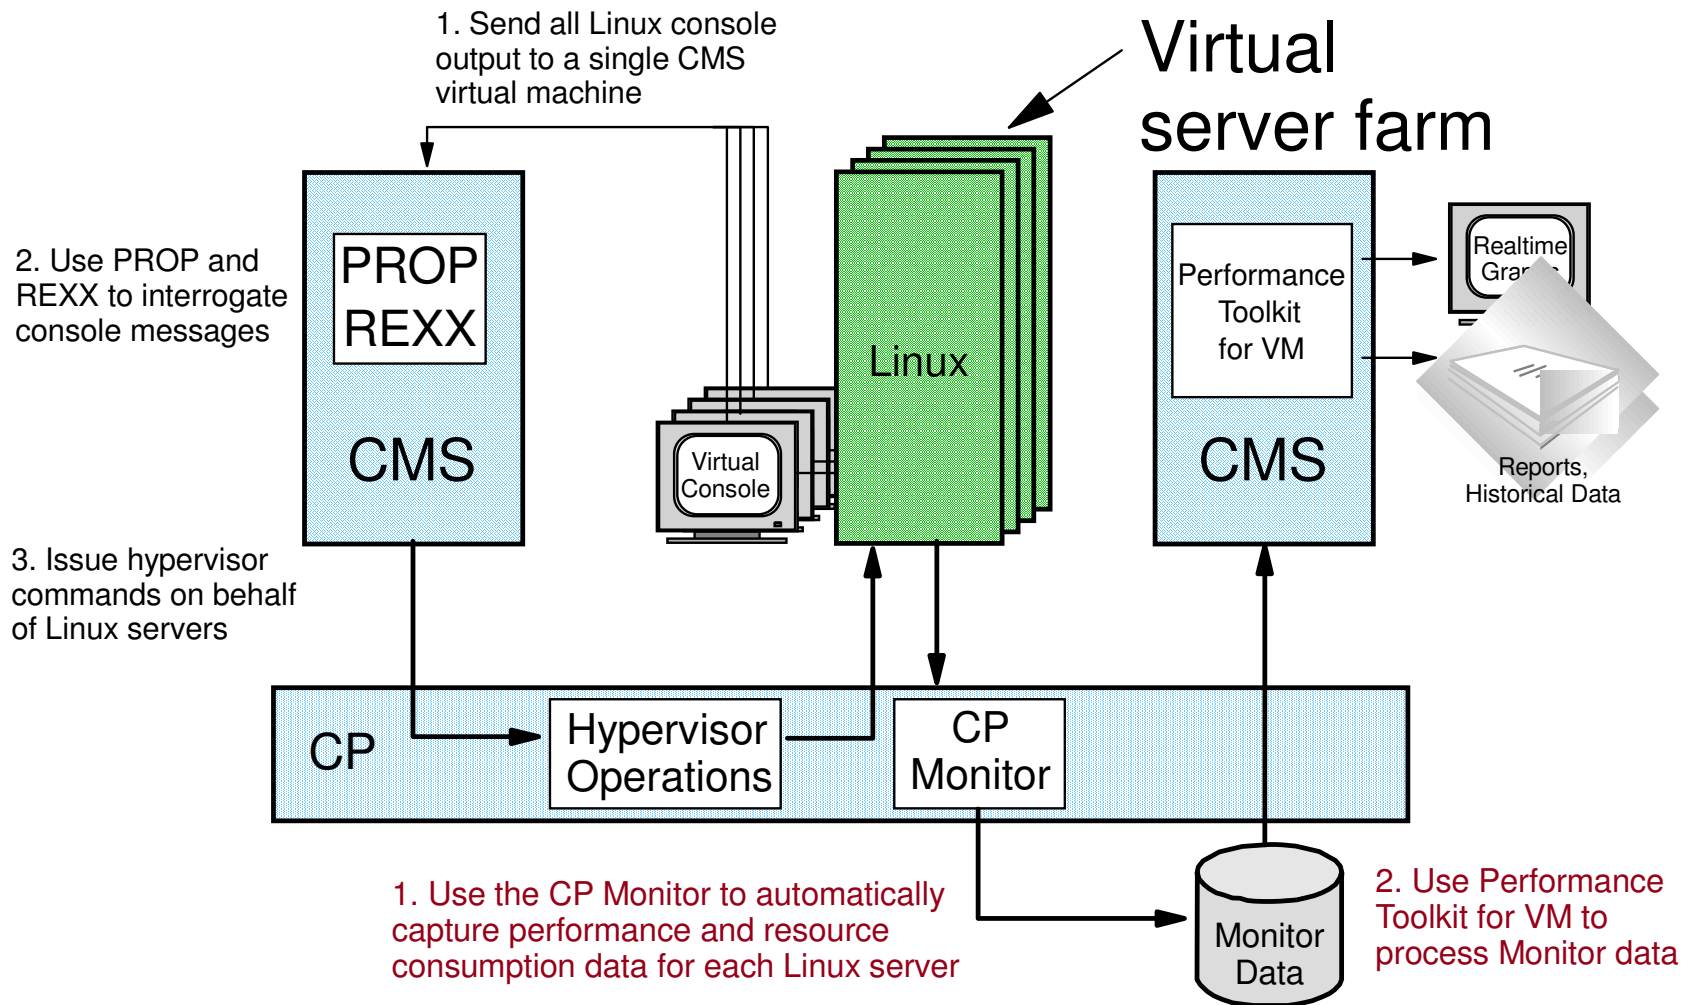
1. Send all Linux console output to a single CMS virtual machine

Virtual server farm

2. Use PROP and REXX to interrogate console messages

PROP
REXX

CMS

Virtual Console

Linux

Performance Toolkit for VM

CMS

Realtime Gra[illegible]

Reports, Historical Data

3. Issue hypervisor commands on behalf of Linux servers

CP

Hypervisor Operations

CP Monitor

1. Use the CP Monitor to automatically capture performance and resource consumption data for each Linux server

Monitor Data

2. Use Performance Toolkit for VM to process Monitor data